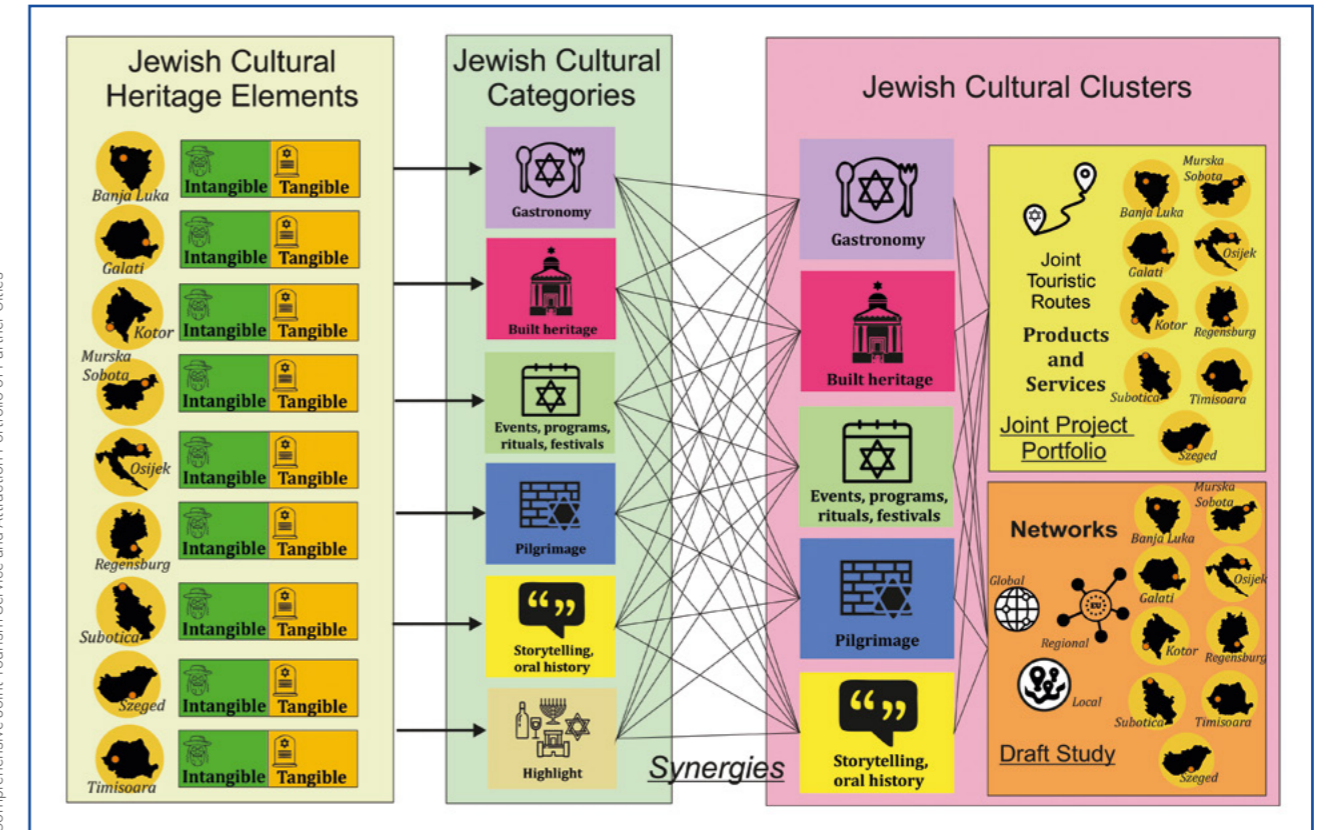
Comprehensive Joint Tourism Service and Attraction Portfolio of Partner Cities

Jewish Cultural Heritage Elements

Banja Luka Intangible Tangible
Galati Intangible Tangible
Kotor Intangible Tangible
Murska Sobota Intangible Tangible
Osijek Intangible Tangible
Regensburg Intangible Tangible
Subotica Intangible Tangible
Szeged Intangible Tangible
Timisoara Intangible Tangible

Jewish Cultural Categories

Gastronomy
Built heritage
Events, programs, rituals, festivals
Pilgrimage
Storytelling, oral history
Highlight

Synergies

Jewish Cultural Clusters

Gastronomy
Built heritage
Events, programs, rituals, festivals
Pilgrimage
Storytelling, oral history

Joint Touristic Routes
Products and Services
Joint Project Portfolio
Banja Luka
Murska Sobota
Galati
Osijek
Kotor
Regensburg
Subotica
Timisoara
Szeged

Networks
Global
Regional
Local
Draft Study
Banja Luka
Murska Sobota
Galati
Osijek
Kotor
Regensburg
Subotica
Timisoara
Szeged